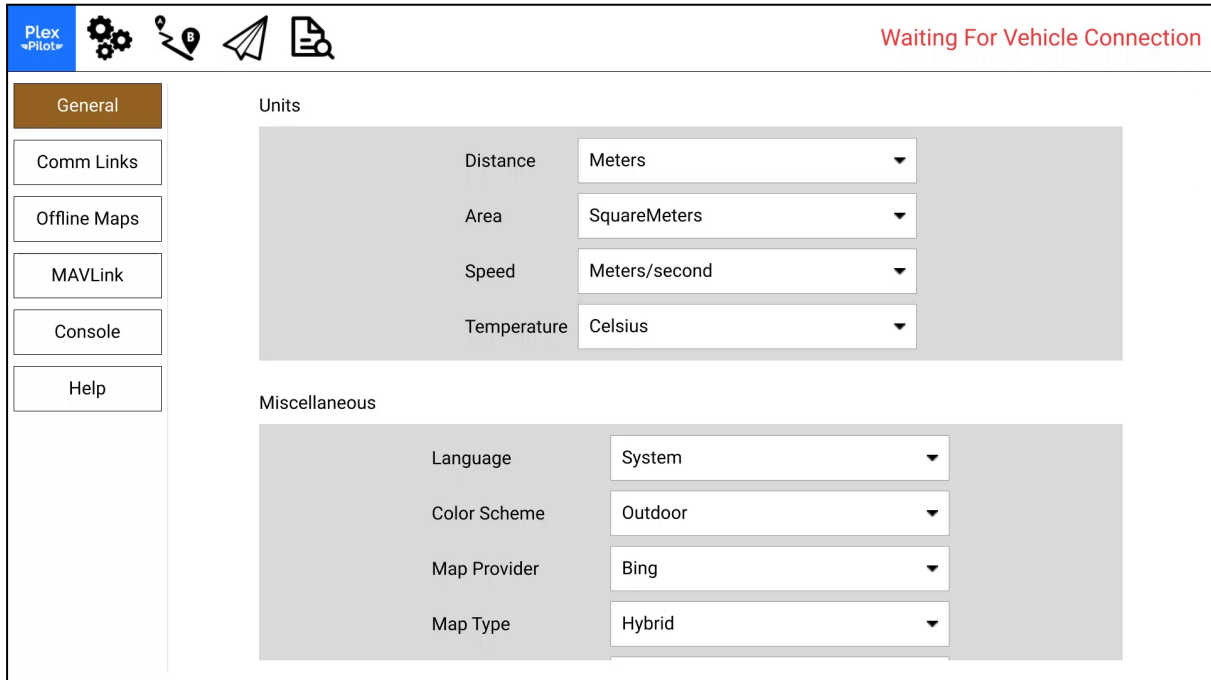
Plex Pilot

A B

Waiting For Vehicle Connection

General
Comm Links
Offline Maps
MAVLink
Console
Help

Units

Distance Meters
Area SquareMeters
Speed Meters/second
Temperature Celsius

Miscellaneous

Language System
Color Scheme Outdoor
Map Provider Bing
Map Type Hybrid